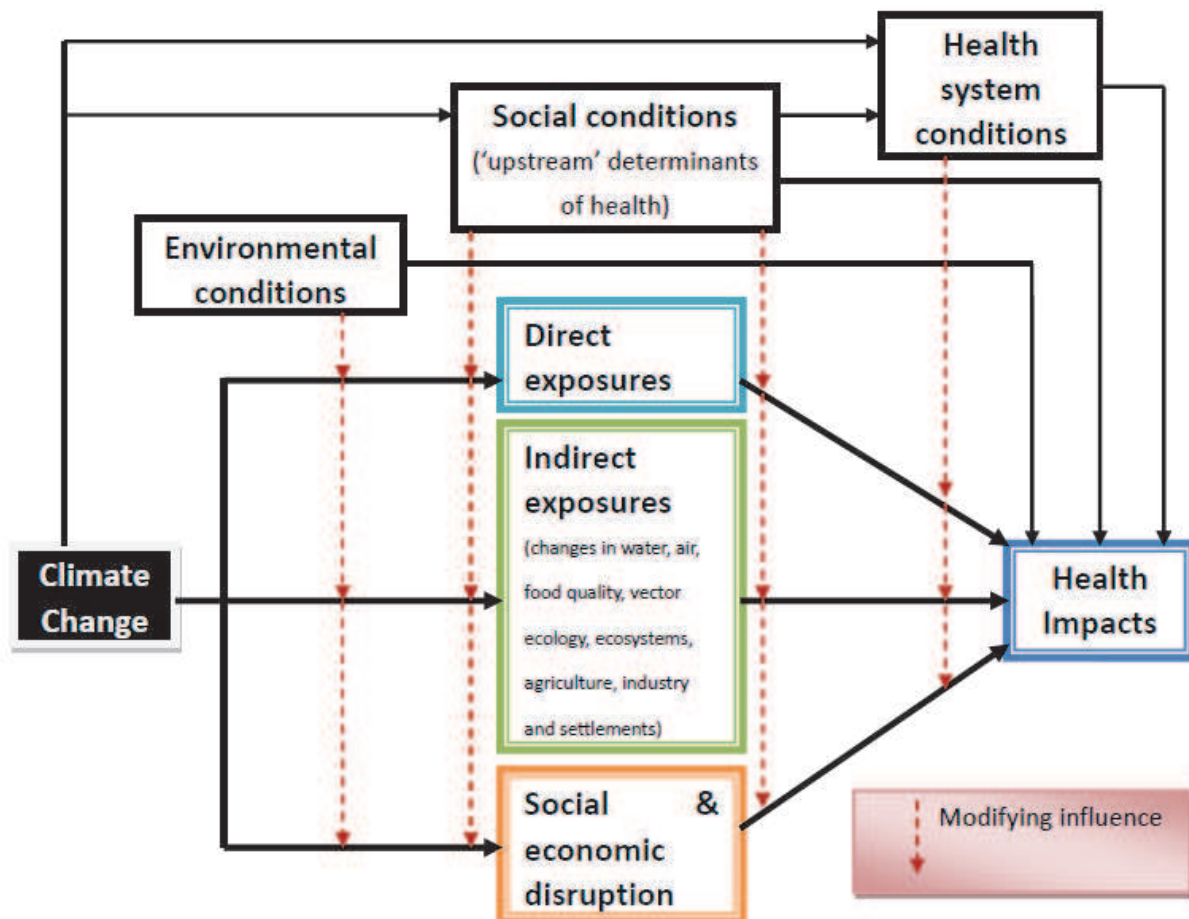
Health system conditions

Social conditions ('upstream' determinants of health)

Environmental conditions

Direct exposures

Indirect exposures (changes in water, air, food quality, vector ecology, ecosystems, agriculture, industry and settlements)

Climate Change

Health Impacts

Social & economic disruption

Modifying influence